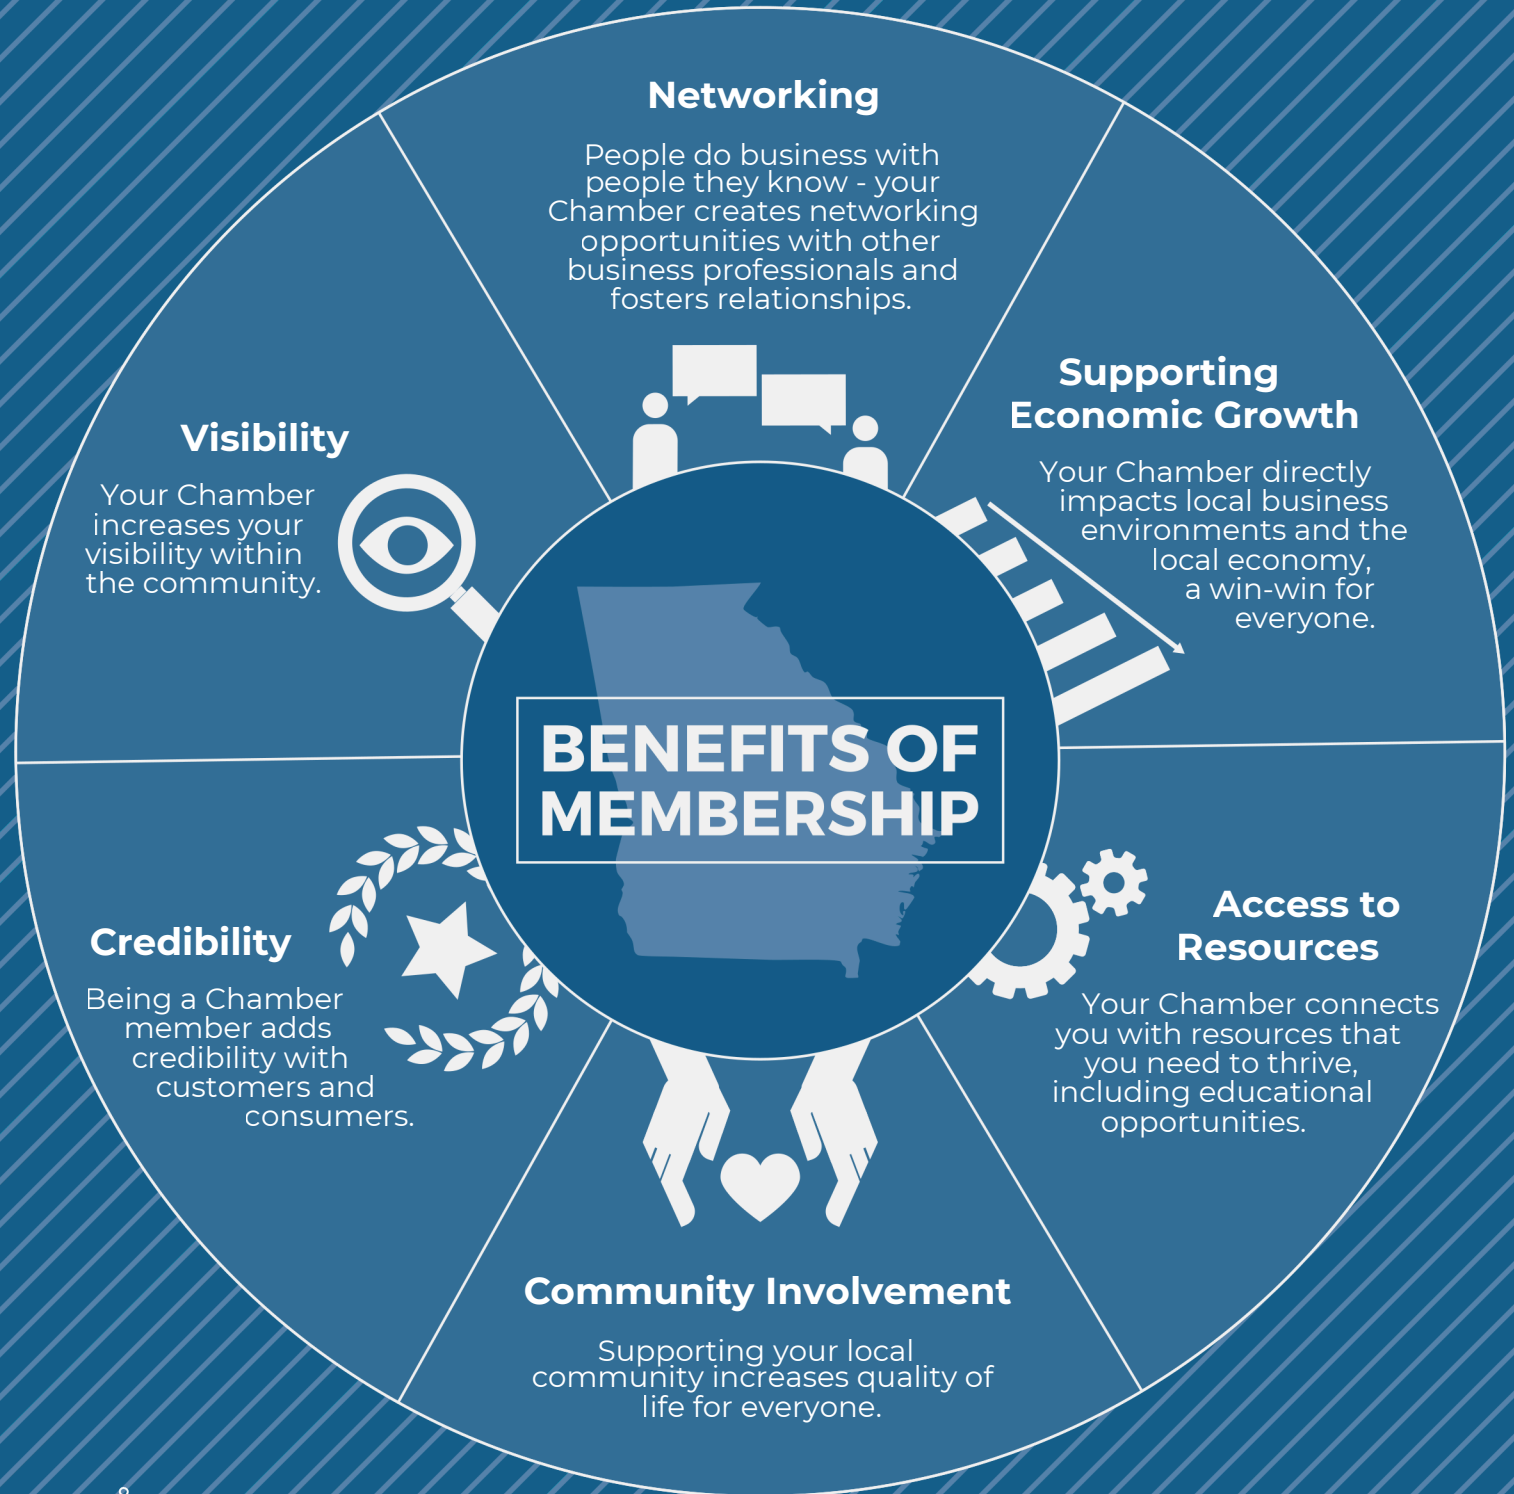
BENEFITS OF MEMBERSHIP

Networking

People do business with people they know - your Chamber creates networking opportunities with other business professionals and fosters relationships.

Supporting Economic Growth

Your Chamber directly impacts local business environments and the local economy, a win-win for everyone.

Access to Resources

Your Chamber connects you with resources that you need to thrive, including educational opportunities.

Community Involvement

Supporting your local community increases quality of life for everyone.

Credibility

Being a Chamber member adds credibility with customers and consumers.

Visibility

Your Chamber increases your visibility within the community.